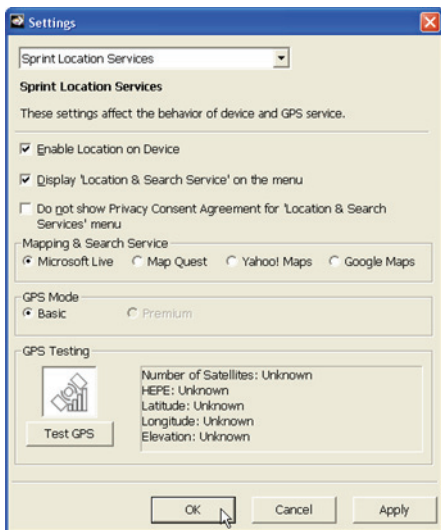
Settings

Sprint Location Services

Sprint Location Services

These settings affect the behavior of device and GPS service.

Enable Location on Device

Display 'Location & Search Service' on the menu

Do not show Privacy Consent Agreement for 'Location & Search Services' menu

Mapping & Search Service

Microsoft Live   Map Quest   Yahoo! Maps   Google Maps

GPS Mode

Basic   Premium

GPS Testing

Test GPS

Number of Satellites: Unknown
HEPE: Unknown
Latitude: Unknown
Longitude: Unknown
Elevation: Unknown

OK   Cancel   Apply